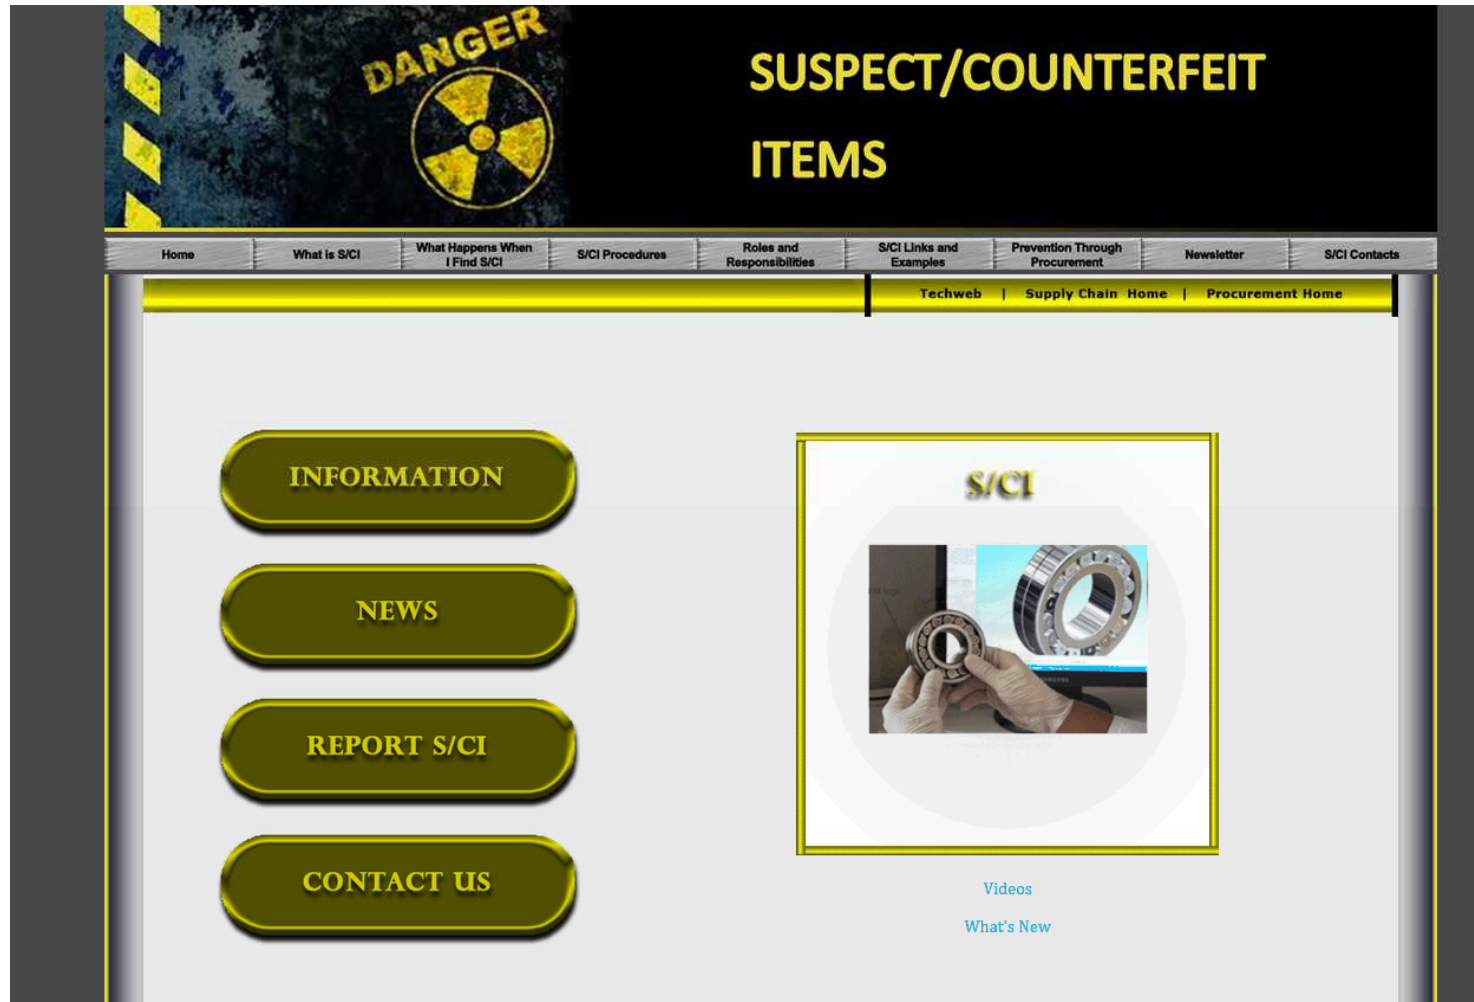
DANGER

SUSPECT/COUNTERFEIT ITEMS

Home | What is S/CI | What Happens When I Find S/CI | S/CI Procedures | Roles and Responsibilities | S/CI Links and Examples | Prevention Through Procurement | Newsletter | S/CI Contacts

Techweb | Supply Chain Home | Procurement Home

INFORMATION

NEWS

REPORT S/CI

CONTACT US

S/CI

Videos

What's New